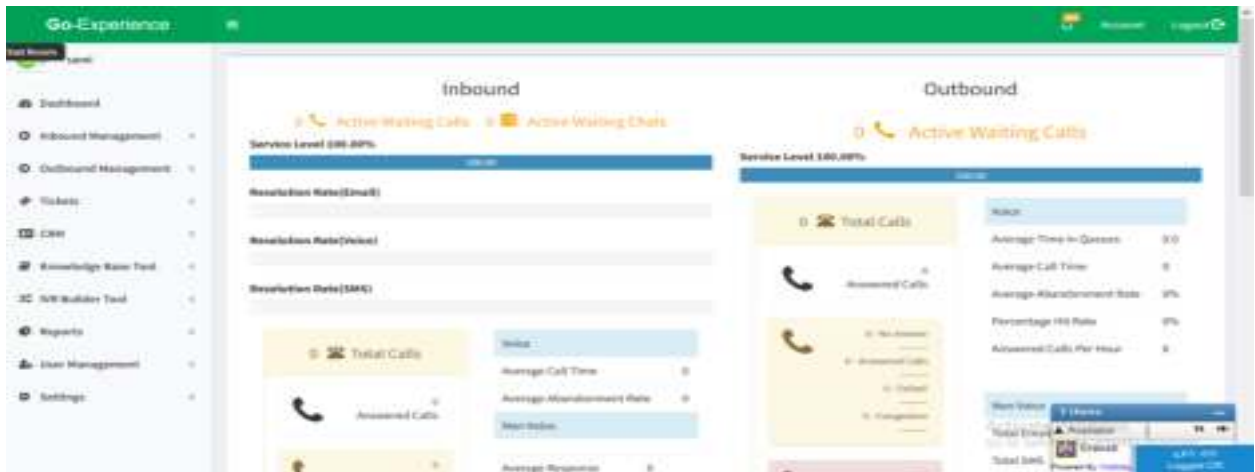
Go-Experience

Account Logout

Dashboard
Inbound Management
Outbound Management
Tickets
CRM
Knowledge Base Tool
IVR Builder Tool
Reports
User Management
Settings

Inbound

0 Active Waiting Calls 0 Active Waiting Chats

Service Level 100.00%

Resolution Rate(Email)

Resolution Rate(Voice)

Resolution Rate(SMS)

0 Total Calls

Answered Calls

Voice
Average Call Time 0
Average Abandonment Rate 0
Non Voice
Average Response

Outbound

0 Active Waiting Calls

Service Level 100.00%

0 Total Calls

Answered Calls

No Answer
Answered Calls
Failed
Congestion

Voice
Average Time in Queues 0.0
Average Call Time 0
Average Abandonment Rate 0%
Percentage Hit Rate 0%
Answered Calls Per Hour 0

Non Voice
Total Email
Total SMS

Available
Erased
Powered by